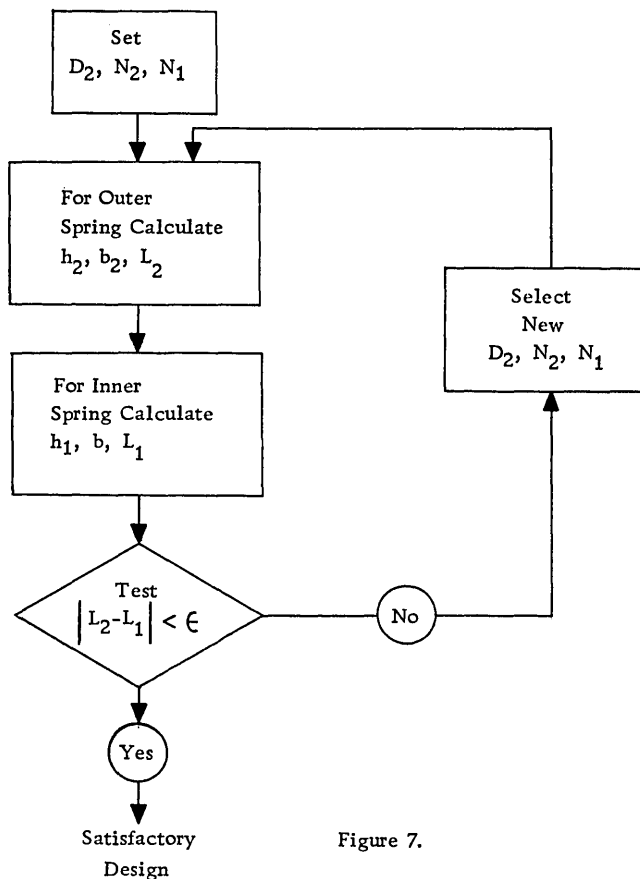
Set
$D_2$, $N_2$, $N_1$

For Outer
Spring Calculate
$h_2$, $b_2$, $L_2$

For Inner
Spring Calculate
$h_1$, b, $L_1$

Test
$|L_2 - L_1| < \epsilon$

No

Select
New
$D_2$, $N_2$, $N_1$

Yes

Satisfactory
Design

Figure 7.